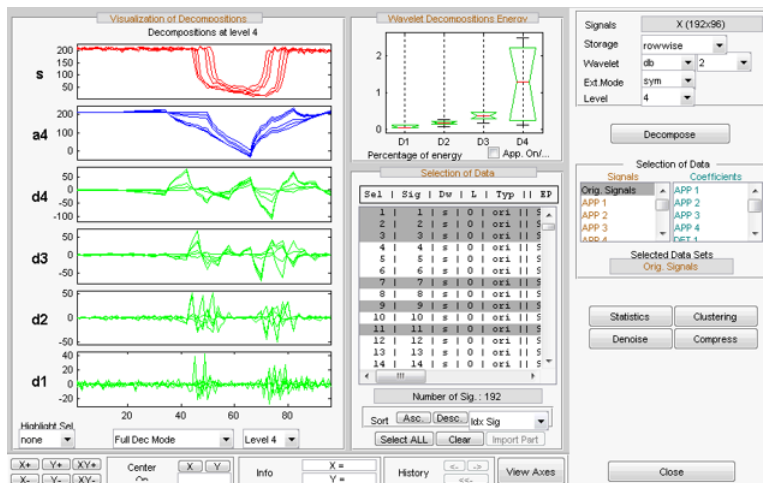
Visualization of Decompositions

Decompositions at level 4

s
200
150
100
50

a4
200
100
0

d4
50
0
-50
-100

d3
50
0
-50

d2
50
0
-50

d1
20
0
-20

20 40 60 80

Highlight Sel.
none
Full Dec Mode
Level 4

Wavelet Decompositions Energy

2
1
0
D1 D2 D3 D4
Percentage of energy
App. On/...

Selection of Data

| Sel | Sig | Dw | L | Typ | EP |
|---|---|---|---|---|---|
| 1 | 1 | s | 0 | ori | S |
| 2 | 2 | s | 0 | ori | S |
| 3 | 3 | s | 0 | ori | S |
| 4 | 4 | s | 0 | ori | S |
| 5 | 5 | s | 0 | ori | S |
| 6 | 6 | s | 0 | ori | S |
| 7 | 7 | s | 0 | ori | S |
| 8 | 8 | s | 0 | ori | S |
| 9 | 9 | s | 0 | ori | S |
| 10 | 10 | s | 0 | ori | S |
| 11 | 11 | s | 0 | ori | S |
| 12 | 12 | s | 0 | ori | S |
| 13 | 13 | s | 0 | ori | S |
| 14 | 14 | s | 0 | ori | S |

Number of Sig. : 192

Sort Asc. Desc. Idx Sig
Select ALL Clear Import Part

Signals X (192x96)
Storage rowwise
Wavelet db 2
Ext.Mode sym
Level 4

Decompose

Selection of Data
Signals Coefficients
Orig. Signals
APP 1
APP 2
APP 3
APP 4
APP 1
APP 2
APP 3
APP 4
DET 1

Selected Data Sets
Orig. Signals

Statistics Clustering
Denoise Compress

X+ Y+ XY+
X- Y- XY-
Center On
X Y
Info X = Y =
History
View Axes
Close